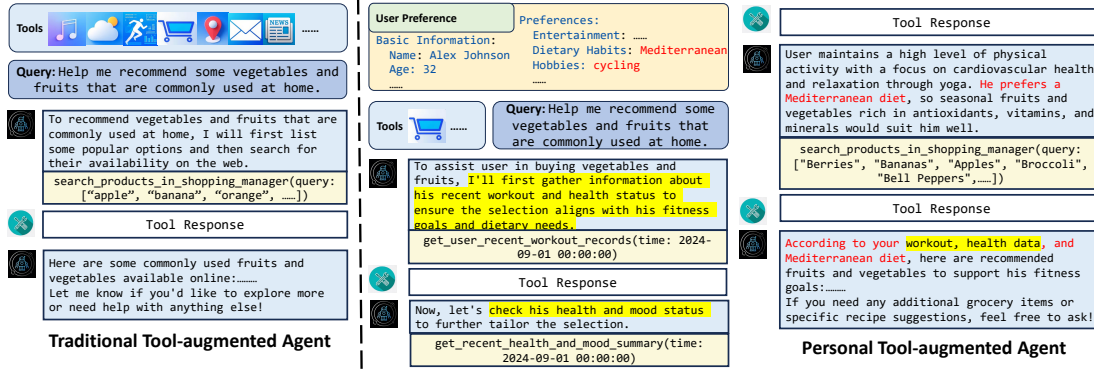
Tools ......

Query: Help me recommend some vegetables and fruits that are commonly used at home.

To recommend vegetables and fruits that are commonly used at home, I will first list some popular options and then search for their availability on the web.

search_products_in_shopping_manager(query: ["apple", "banana", "orange", ......])

Tool Response

Here are some commonly used fruits and vegetables available online:.........
Let me know if you'd like to explore more or need help with anything else!

Traditional Tool-augmented Agent

User Preference
Basic Information:
Name: Alex Johnson
Age: 32
......

Preferences:
Entertainment: ......
Dietary Habits: Mediterranean
Hobbies: cycling
......

Tools ......

Query: Help me recommend some vegetables and fruits that are commonly used at home.

To assist user in buying vegetables and fruits, I'll first gather information about his recent workout and health status to ensure the selection aligns with his fitness goals and dietary needs.

get_user_recent_workout_records(time: 2024-09-01 00:00:00)

Tool Response

Now, let's check his health and mood status to further tailor the selection.

get_recent_health_and_mood_summary(time: 2024-09-01 00:00:00)

Tool Response

User maintains a high level of physical activity with a focus on cardiovascular health and relaxation through yoga. He prefers a Mediterranean diet, so seasonal fruits and vegetables rich in antioxidants, vitamins, and minerals would suit him well.

search_products_in_shopping_manager(query: ["Berries", "Bananas", "Apples", "Broccoli", "Bell Peppers",......])

Tool Response

According to your workout, health data, and Mediterranean diet, here are recommended fruits and vegetables to support his fitness goals:.........
If you need any additional grocery items or specific recipe suggestions, feel free to ask!

Personal Tool-augmented Agent